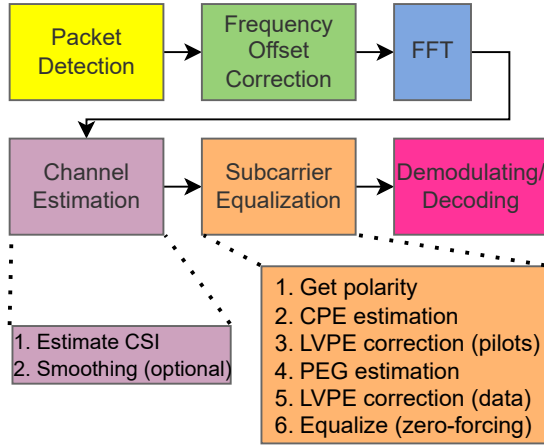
Packet Detection

Frequency Offset Correction

FFT

Channel Estimation

Subcarrier Equalization

Demodulating/ Decoding

1. Estimate CSI
2. Smoothing (optional)

1. Get polarity
2. CPE estimation
3. LVPE correction (pilots)
4. PEG estimation
5. LVPE correction (data)
6. Equalize (zero-forcing)